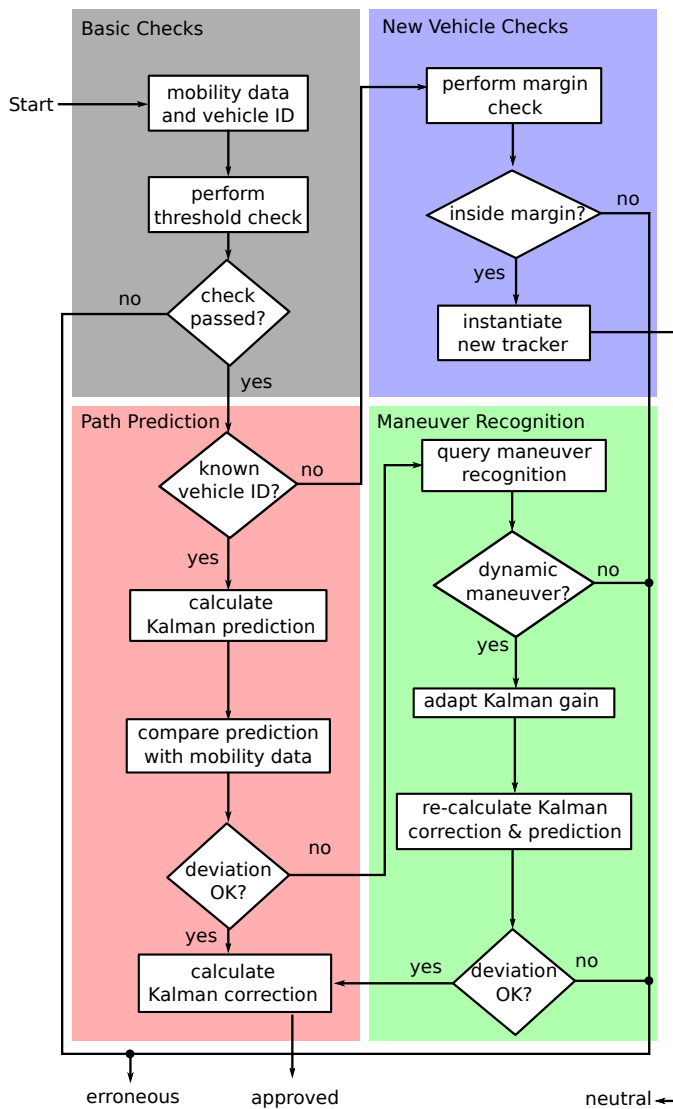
Basic Checks

New Vehicle Checks

Start

mobility data and vehicle ID

perform margin check

perform threshold check

inside margin?

no

yes

no

check passed?

instantiate new tracker

yes

Path Prediction

Maneuver Recognition

query maneuver recognition

known vehicle ID?

no

yes

dynamic maneuver?

no

calculate Kalman prediction

yes

adapt Kalman gain

compare prediction with mobility data

re-calculate Kalman correction & prediction

no

deviation OK?

yes

no

yes

deviation OK?

calculate Kalman correction

erroneous

approved

neutral